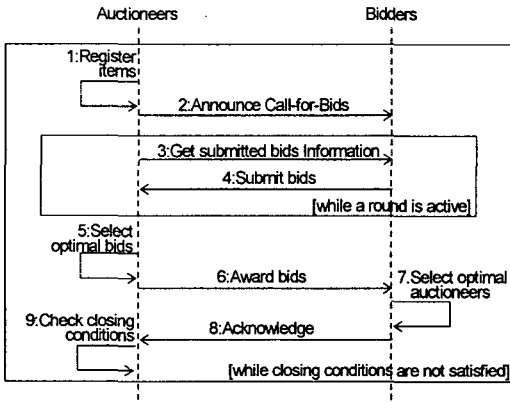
Auctioneers

Bidders

1:Register items

2:Announce Call-for-Bids

3:Get submitted bids Information

4:Submit bids

[while a round is active]

5:Select optimal bids

6:Award bids

7:Select optimal auctioneers

9:Check closing conditions

8:Acknowledge

[while closing conditions are not satisfied]